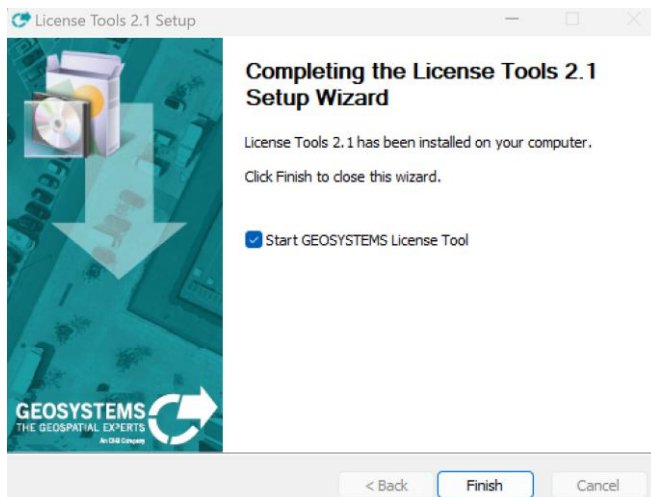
License Tools 2.1 Setup

Completing the License Tools 2.1 Setup Wizard

License Tools 2.1 has been installed on your computer.

Click Finish to close this wizard.

Start GEOSYSTEMS License Tool

GEOSYSTEMS
THE GEOSPATIAL EXPERTS
An DiB Company

< Back
Finish
Cancel